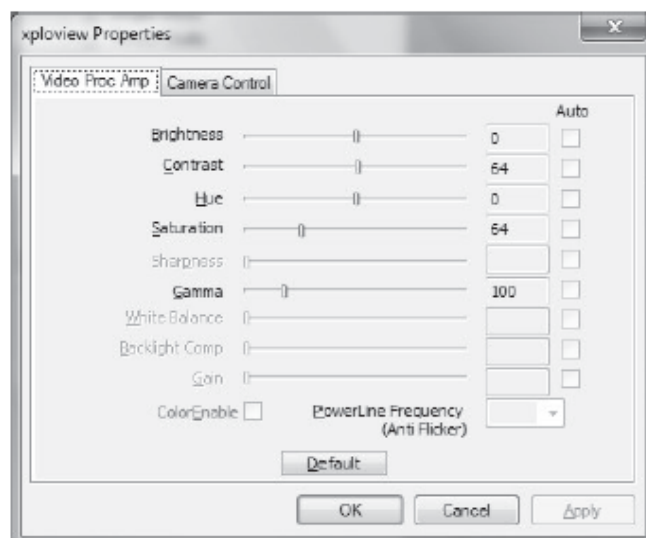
xploview Properties

Video Proc Amp | Camera Control

Auto

Brightness 0

Contrast 64

Hue 0

Saturation 64

Sharpness

Gamma 100

White Balance

Backlight Comp

Gain

ColorEnable

PowerLine Frequency (Anti Flicker)

Default

OK Cancel Apply